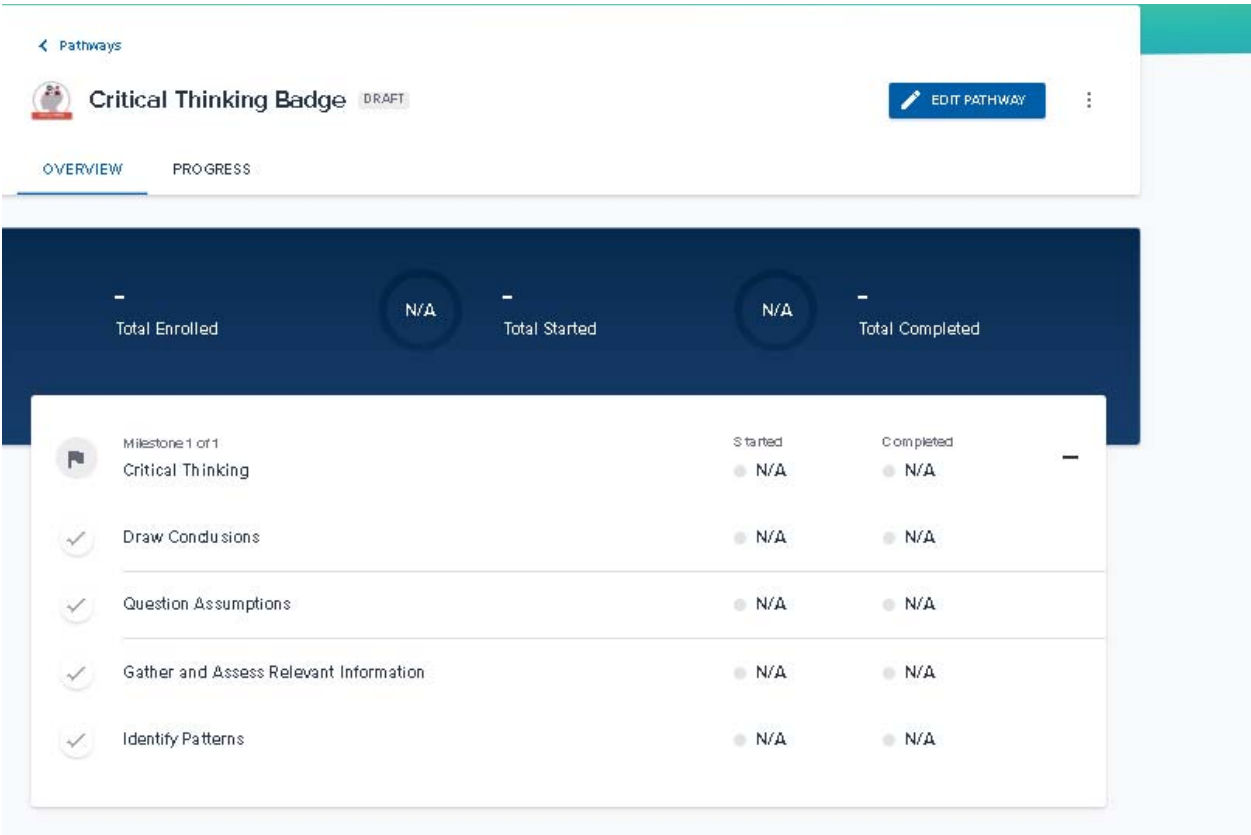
< Pathways

Critical Thinking Badge DRAFT

EDIT PATHWAY

OVERVIEW PROGRESS

-
Total Enrolled

N/A

-
Total Started

N/A

-
Total Completed

Milestone 1 of 1
Critical Thinking

Started
N/A

Completed
N/A

Draw Conclusions N/A N/A

Question Assumptions N/A N/A

Gather and Assess Relevant Information N/A N/A

Identify Patterns N/A N/A